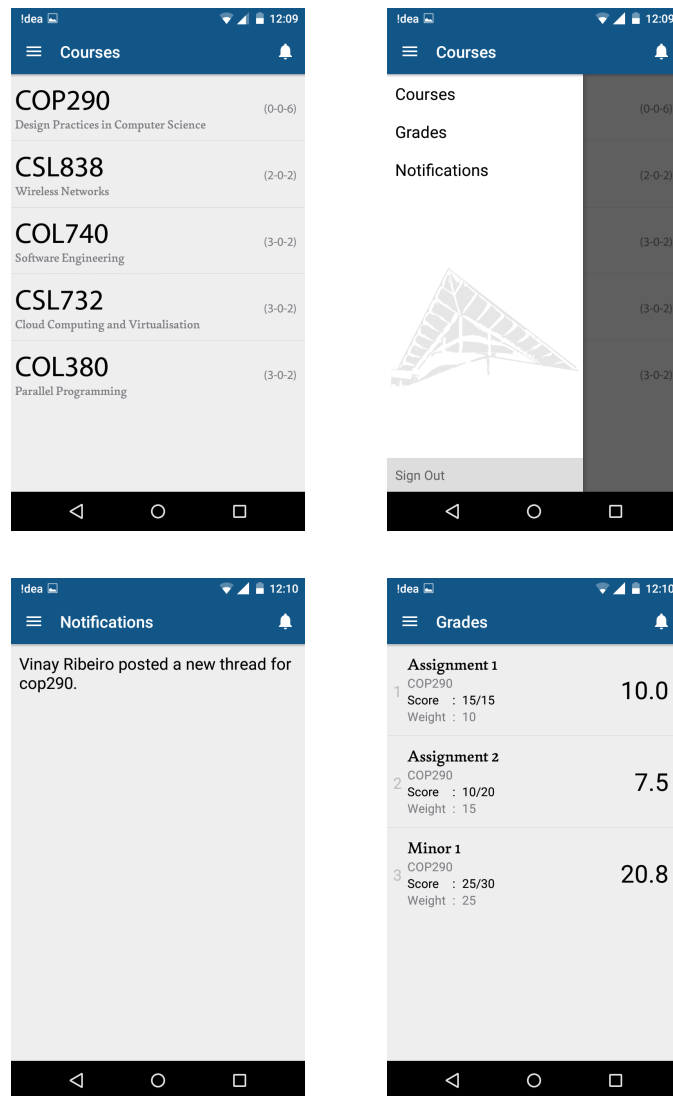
!dea 12:09

Courses

COP290 (0-0-6)
Design Practices in Computer Science

CSL838 (2-0-2)
Wireless Networks

COL740 (3-0-2)
Software Engineering

CSL732 (3-0-2)
Cloud Computing and Virtualisation

COL380 (3-0-2)
Parallel Programming

!dea 12:09

Courses

Courses
Grades
Notifications

(0-0-6)
(2-0-2)
(3-0-2)
(3-0-2)
(3-0-2)

Sign Out

!dea 12:10

Notifications

Vinay Ribeiro posted a new thread for cop290.

!dea 12:10

Grades

1 Assignment 1
COP290
Score : 15/15
Weight : 10
10.0

2 Assignment 2
COP290
Score : 10/20
Weight : 15
7.5

3 Minor 1
COP290
Score : 25/30
Weight : 25
20.8